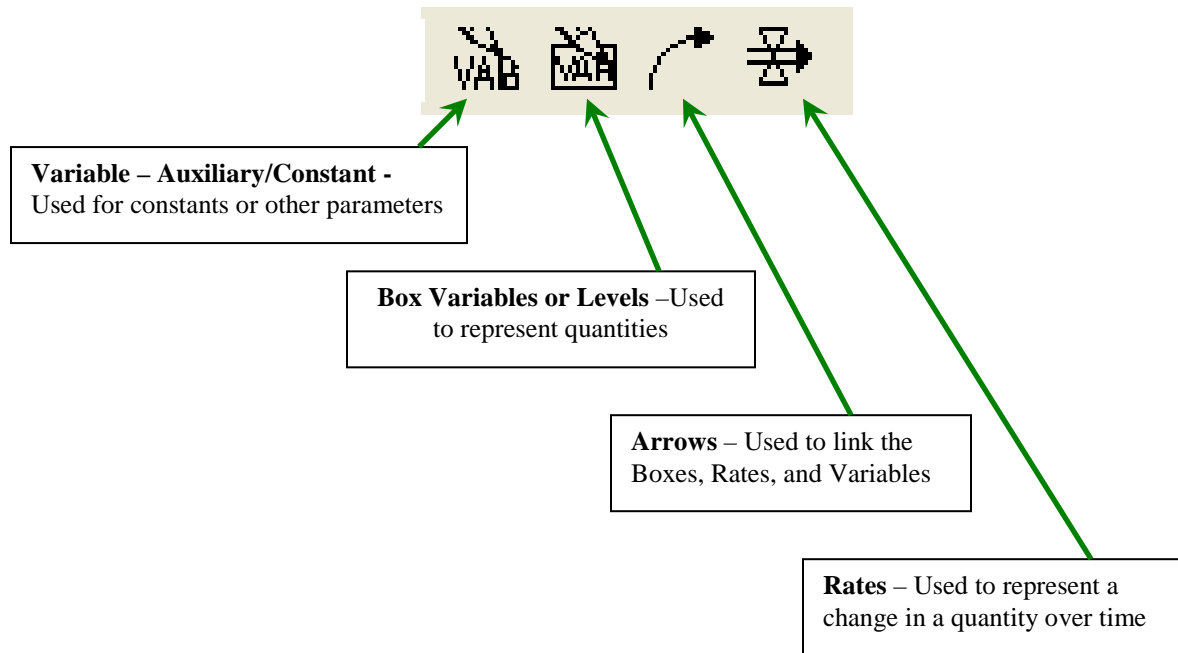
VAR

VAR

Variable – Auxiliary/Constant - Used for constants or other parameters

Box Variables or Levels –Used to represent quantities

Arrows – Used to link the Boxes, Rates, and Variables

Rates – Used to represent a change in a quantity over time